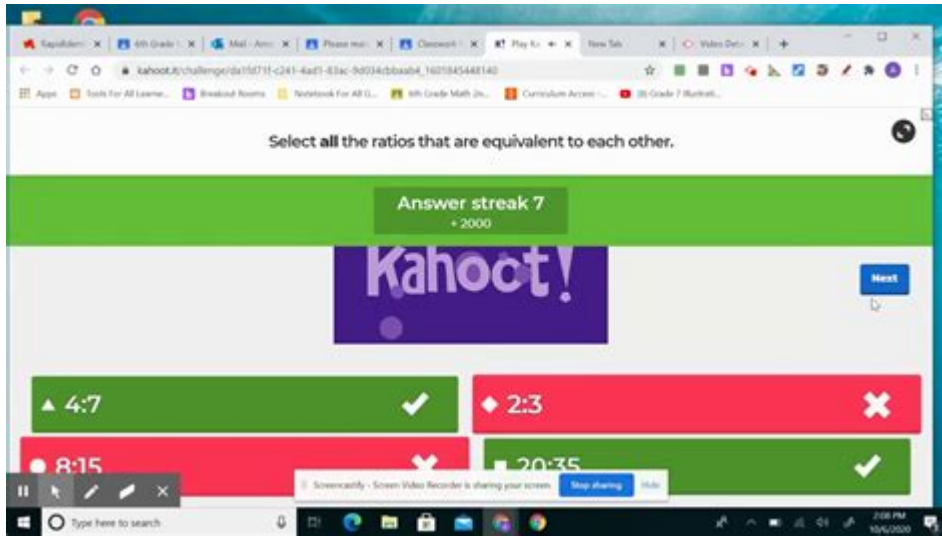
Kapalakeni | 6th Grade | Mail - | Please mar | Classwork | Play Ka | New Tab | Video Dete

kahoot.it/challenge/da1fd71f-c241-4ad1-83ac-9d034cbbaab4_1601845448140

Apps | Tools For All Learne... | Breakout Rooms | Notebook For All G... | 6th Grade Math (In... | Curriculum Access - ... | (8) Grade 7 Illustrati...

Select **all** the ratios that are equivalent to each other.

Answer streak 7
+ 2000

Kahoot!

Next

4:7

2:3

8:15

20:35

Screencastify - Screen Video Recorder is sharing your screen. Stop sharing Hide

Type here to search

2:08 PM
10/6/2020